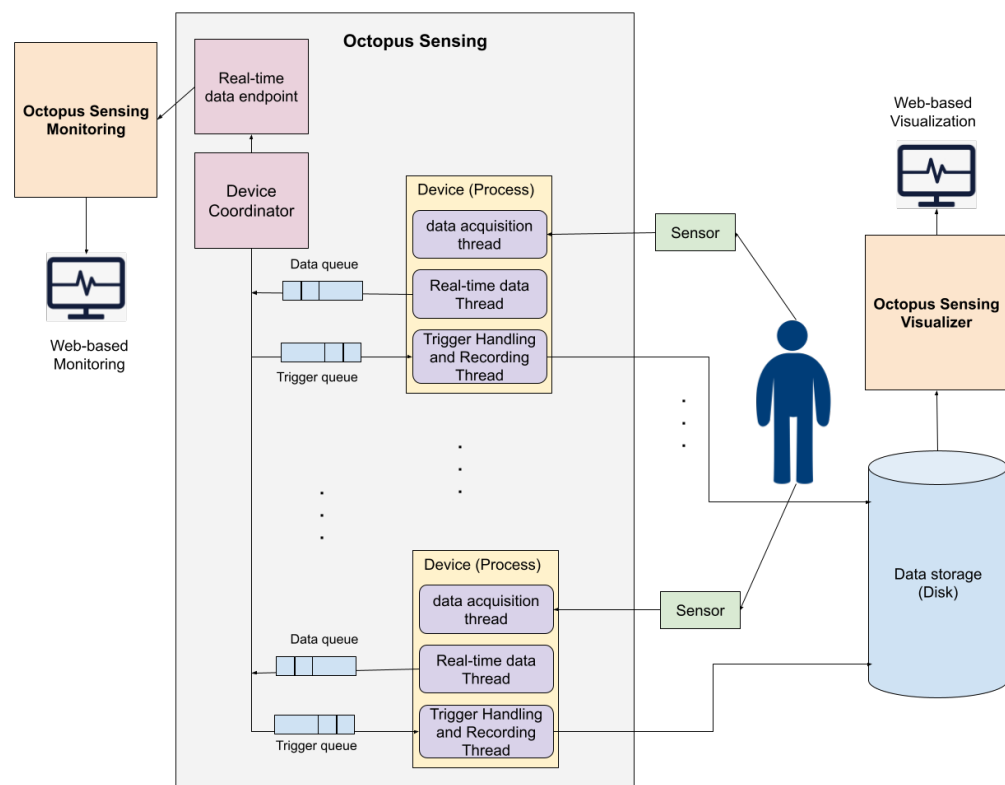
Octopus Sensing

Octopus Sensing Monitoring

Web-based Monitoring

Real-time data endpoint

Device Coordinator

Data queue

Trigger queue

Device (Process)

data acquisition thread

Real-time data Thread

Trigger Handling and Recording Thread

Sensor

Web-based Visualization

Octopus Sensing Visualizer

Data storage (Disk)

Device (Process)

data acquisition thread

Data queue

Real-time data Thread

Trigger queue

Trigger Handling and Recording Thread

Sensor